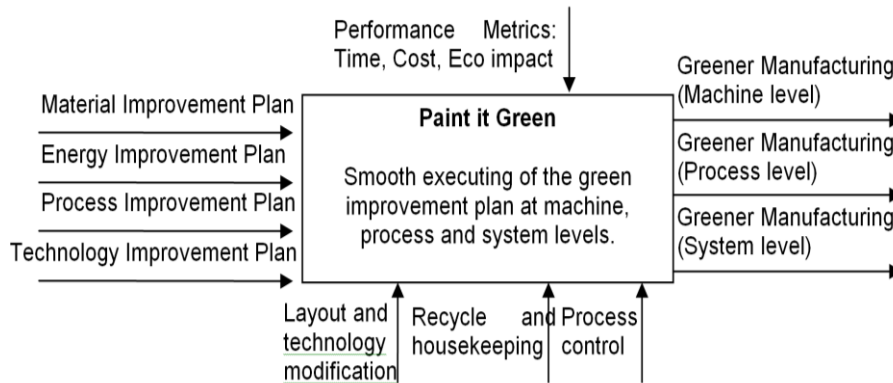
Performance Metrics: Time, Cost, Eco impact

Material Improvement Plan

Energy Improvement Plan

Process Improvement Plan

Technology Improvement Plan

Paint it Green

Smooth executing of the green improvement plan at machine, process and system levels.

Greener Manufacturing (Machine level)

Greener Manufacturing (Process level)

Greener Manufacturing (System level)

Layout and technology modification

Recycle and housekeeping

Process control